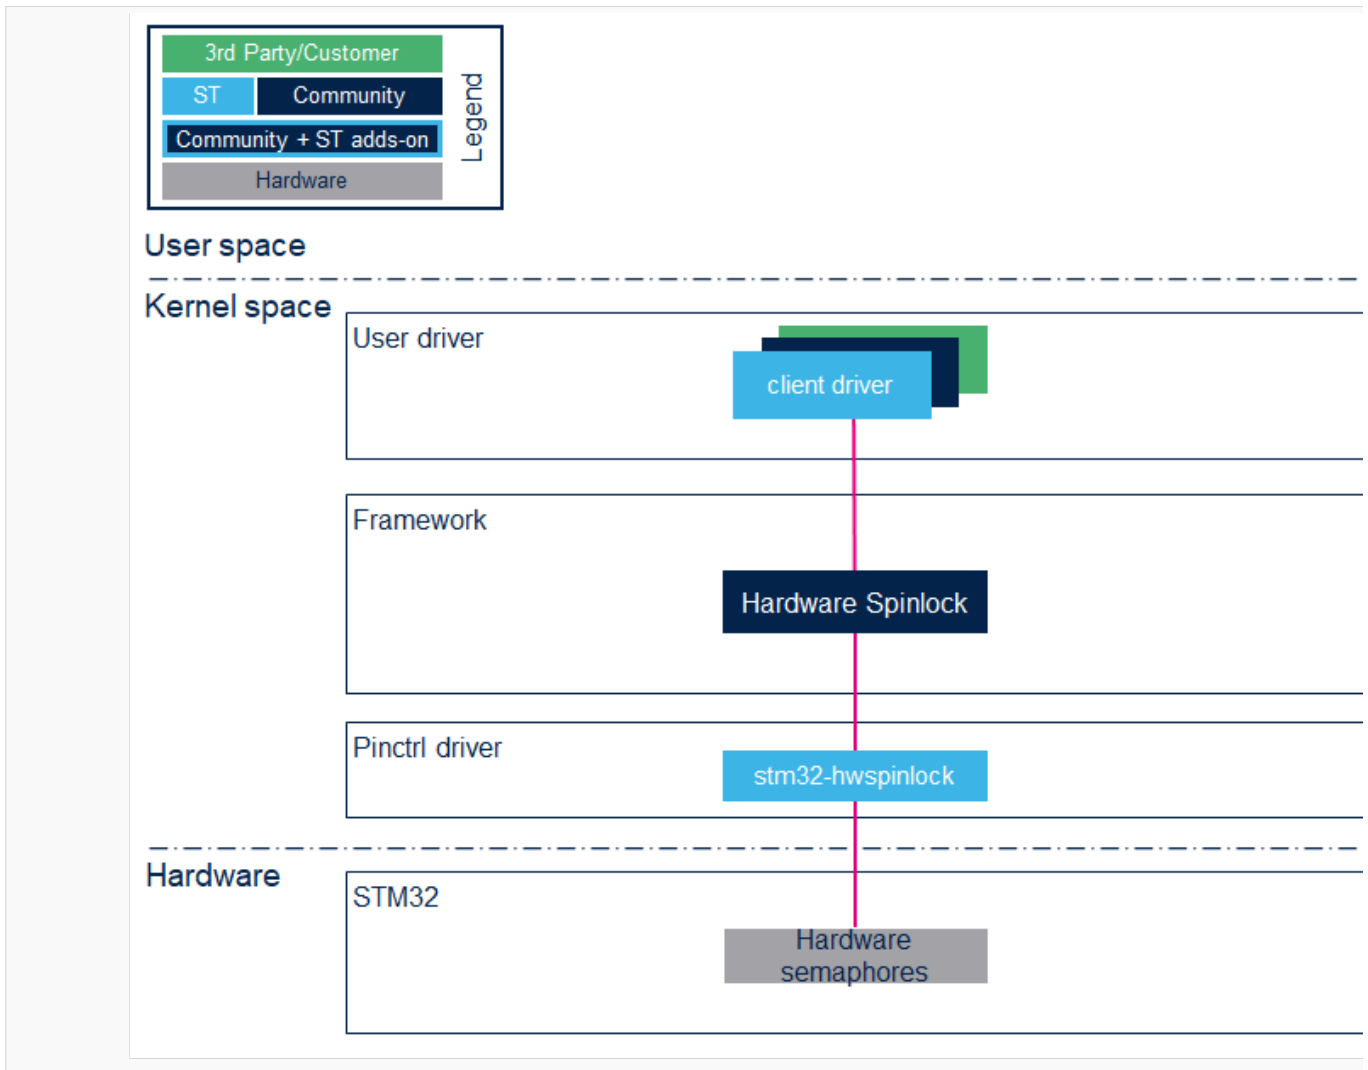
3rd Party/Customer
ST
Community
Community + ST adds-on
Hardware
Legend

User space

Kernel space

User driver
client driver

Framework
Hardware Spinlock

Pinctrl driver
stm32-hwspinlock

Hardware

STM32
Hardware semaphores